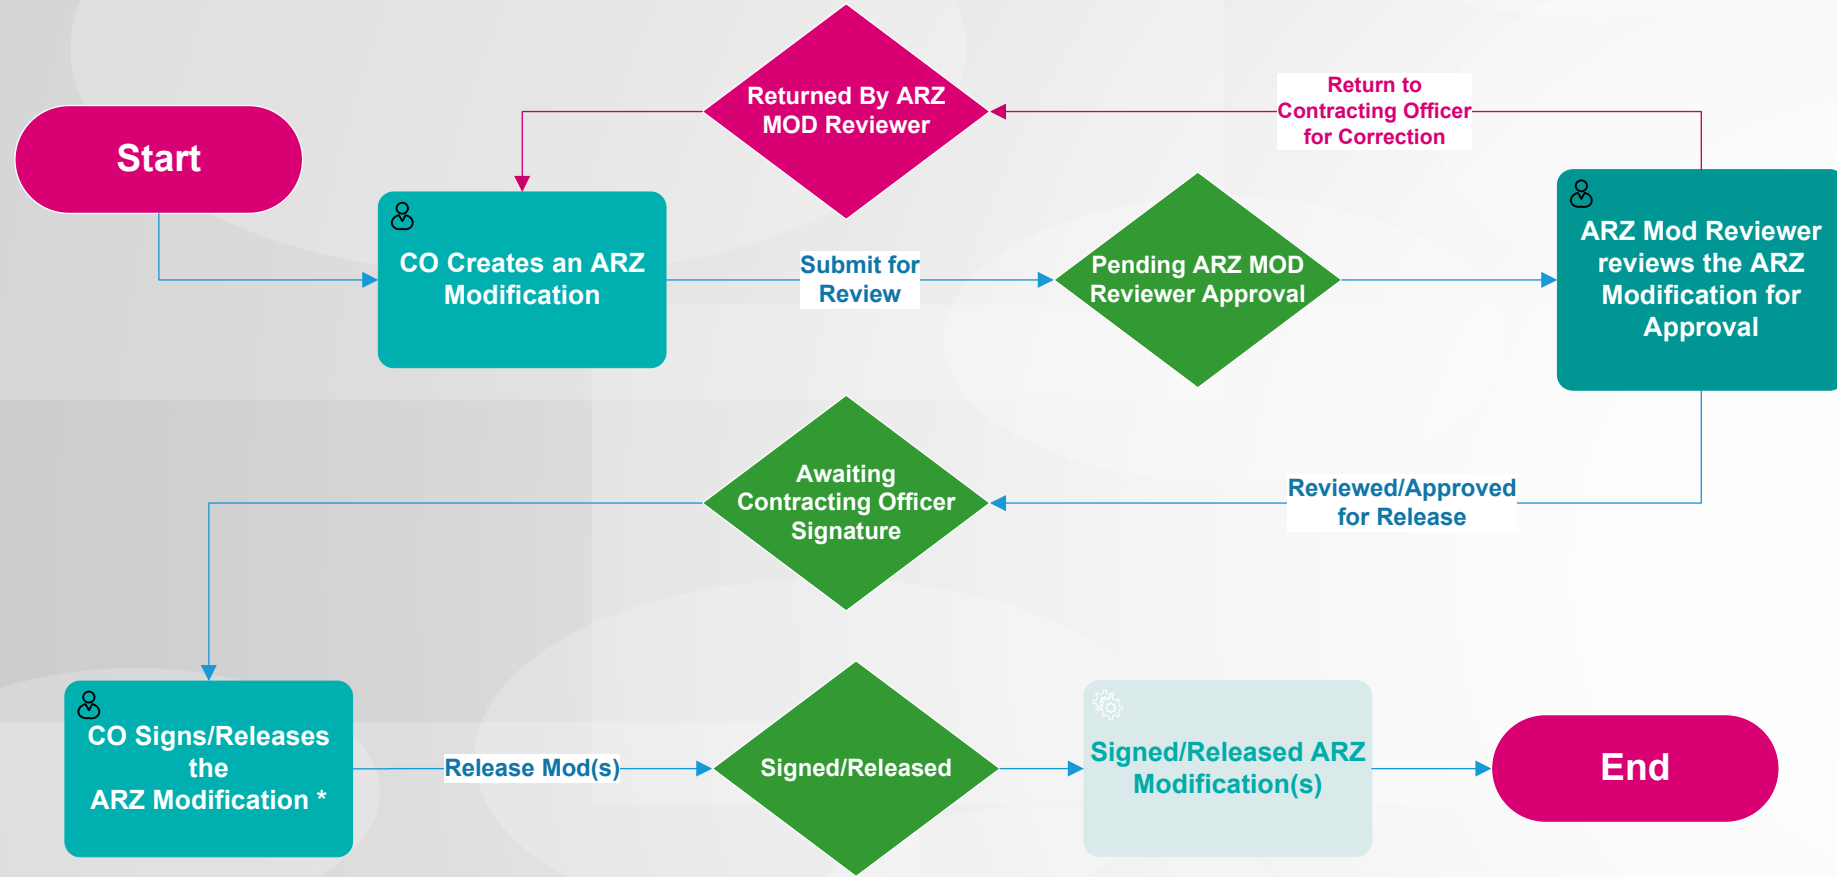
Start

Returned By ARZ MOD Reviewer

Return to Contracting Officer for Correction

CO Creates an ARZ Modification

Submit for Review

Pending ARZ MOD Reviewer Approval

ARZ Mod Reviewer reviews the ARZ Modification for Approval

Awaiting Contracting Officer Signature

Reviewed/Approved for Release

CO Signs/Releases the ARZ Modification *

Release Mod(s)

Signed/Released

Signed/Released ARZ Modification(s)

End